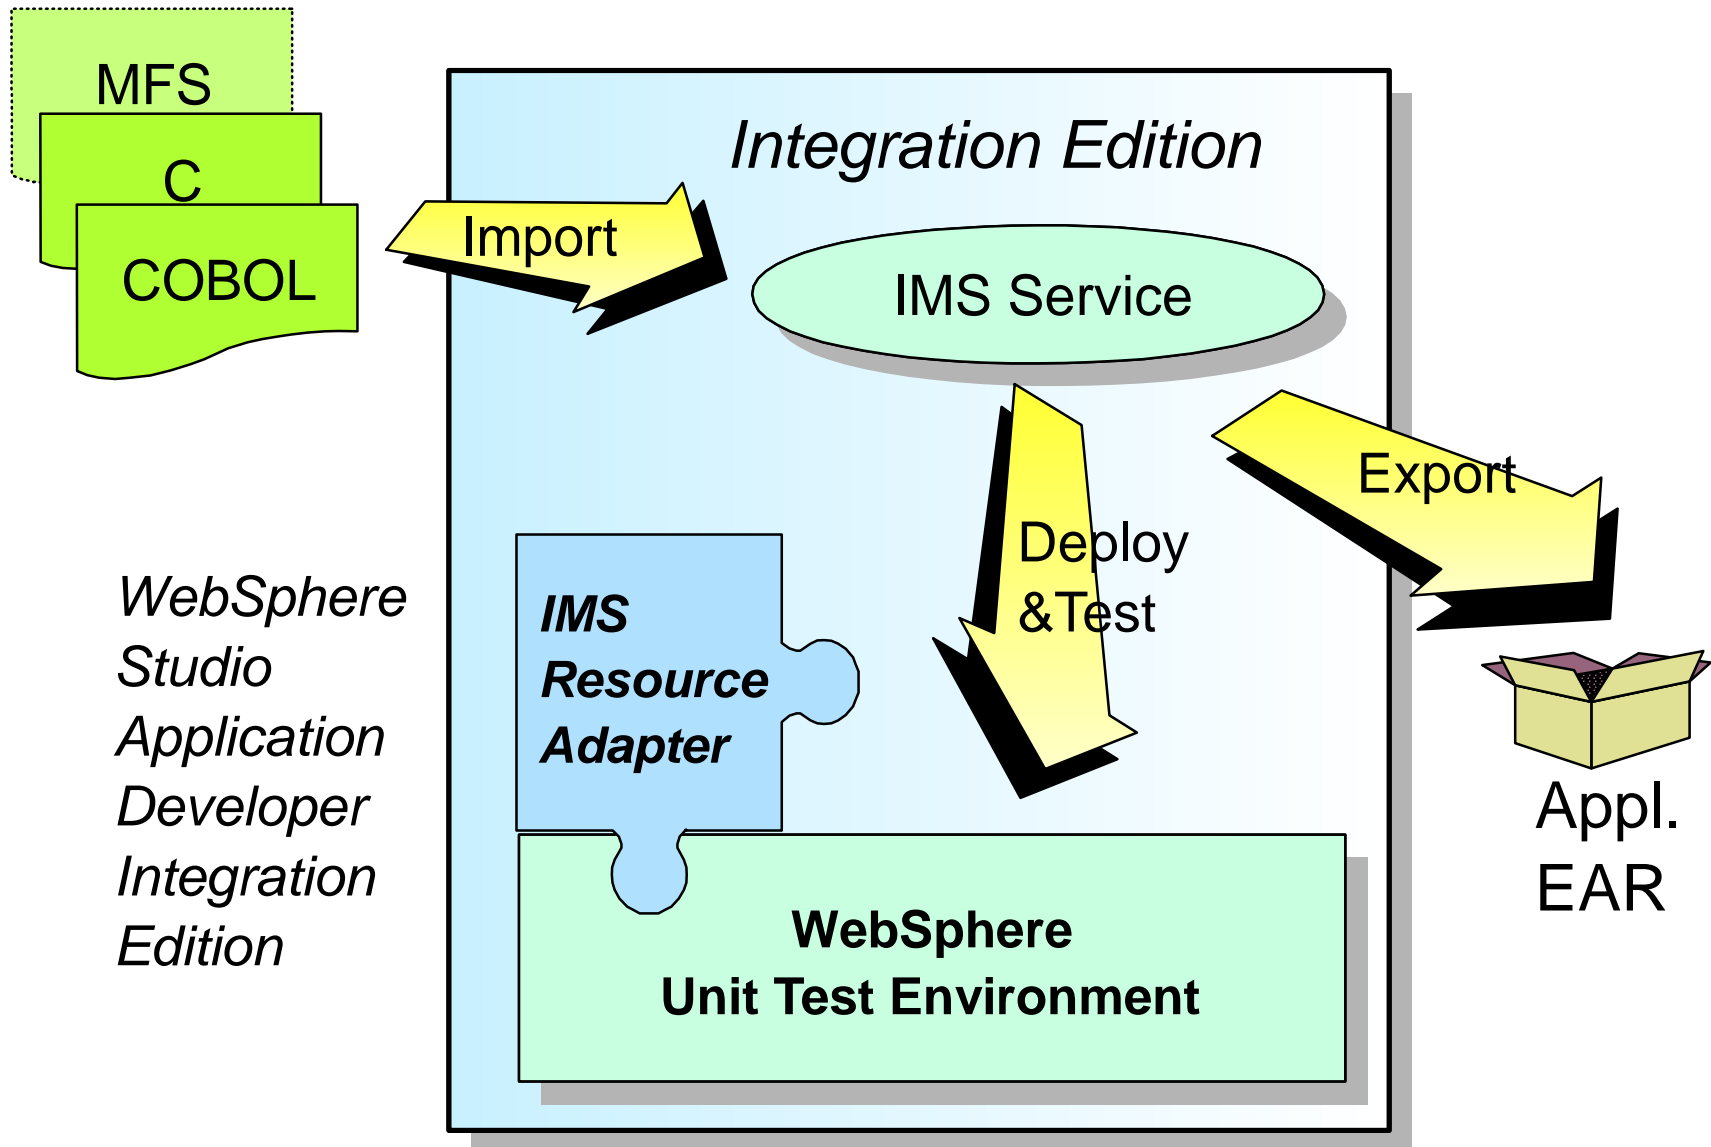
MFS
C
COBOL

Import

Integration Edition

IMS Service

Deploy
&Test

Export

Appl.
EAR

WebSphere
Studio
Application
Developer
Integration
Edition

IMS
Resource
Adapter

WebSphere
Unit Test Environment